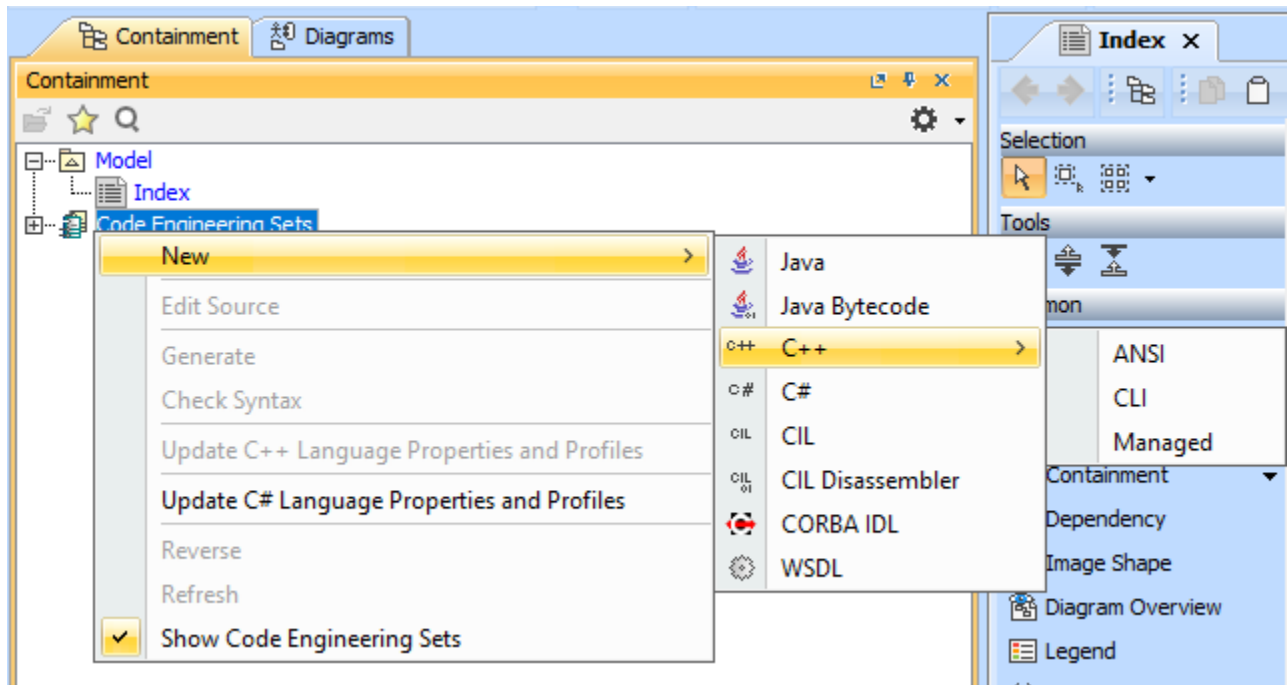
Containment | Diagrams

Containment

Model
Index
Code Engineering Sets

New
Edit Source
Generate
Check Syntax
Update C++ Language Properties and Profiles
Update C# Language Properties and Profiles
Reverse
Refresh
Show Code Engineering Sets

Java
Java Bytecode
C++
C#
CIL
CIL Disassembler
CORBA IDL
WSDL

ANSI
CLI
Managed

Index

Selection
Tools
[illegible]mon
Containment
Dependency
Image Shape
Diagram Overview
Legend